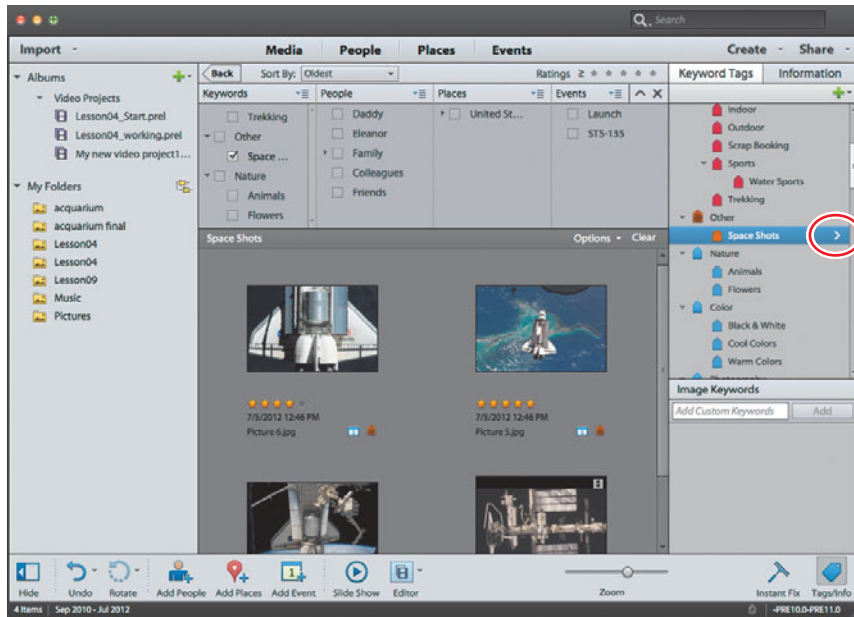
Search

Import

Media People Places Events

Create Share

Albums

Video Projects

Lesson04_Start.prel

Lesson04_working.prel

My new video project1...

My Folders

acquarium

acquarium final

Lesson04

Lesson04

Lesson09

Music

Pictures

Back Sort By: Oldest Ratings ≥

| Keywords | People | Places | Events |
|---|---|---|---|
| Trekking | Daddy | United St... | Launch |
| Other | Eleanor | | STS-135 |
| Space ... | Family | | |
| Nature | Colleagues | | |
| Animals | Friends | | |
| Flowers | | | |

Space Shots Options Clear

7/5/2012 12:46 PM
Picture 6.jpg

7/5/2012 12:46 PM
Picture 3.jpg

Keyword Tags Information

Indoor

Outdoor

Scrap Booking

Sports

Water Sports

Trekking

Other

Space Shots

Nature

Animals

Flowers

Color

Black & White

Cool Colors

Warm Colors

Image Keywords

Add Custom Keywords Add

Hide Undo Rotate Add People Add Places Add Event Slide Show Editor Zoom Instant Fix Tags/Info

4 Items Sep 2010 - Jul 2012 -PRE10.0-PRE11.0